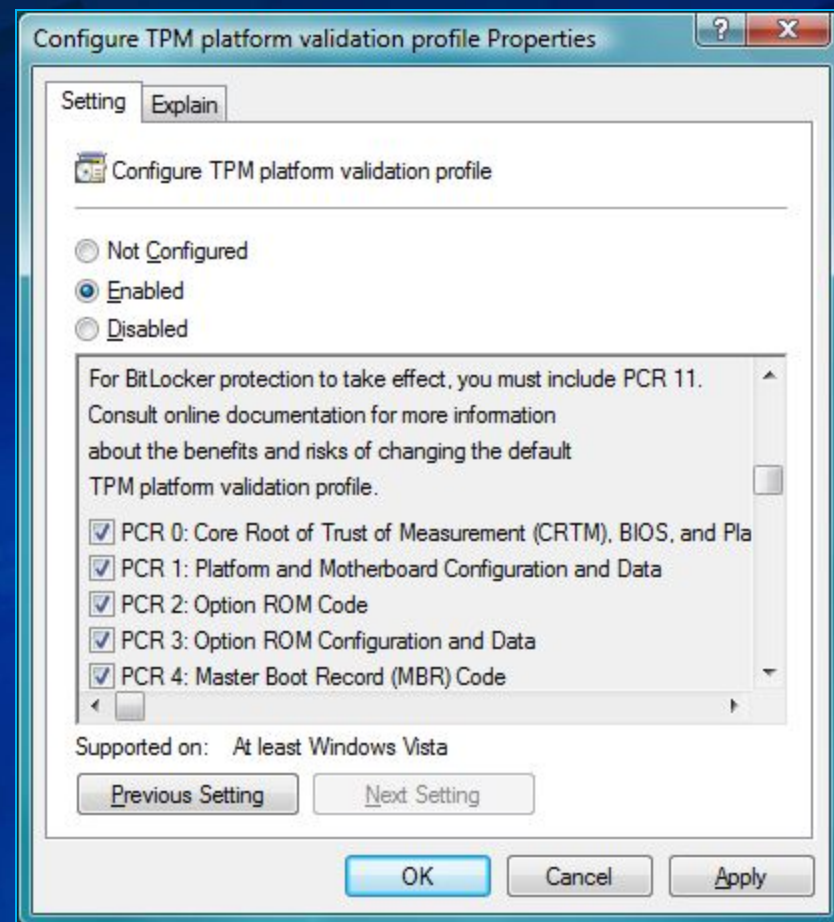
Configure TPM platform validation profile Properties

?

X

Setting

Explain

Configure TPM platform validation profile

Not Configured

Enabled

Disabled

For BitLocker protection to take effect, you must include PCR 11. Consult online documentation for more information about the benefits and risks of changing the default TPM platform validation profile.

PCR 0: Core Root of Trust of Measurement (CRTM), BIOS, and Pla

PCR 1: Platform and Motherboard Configuration and Data

PCR 2: Option ROM Code

PCR 3: Option ROM Configuration and Data

PCR 4: Master Boot Record (MBR) Code

Supported on: At least Windows Vista

Previous Setting

Next Setting

OK

Cancel

Apply